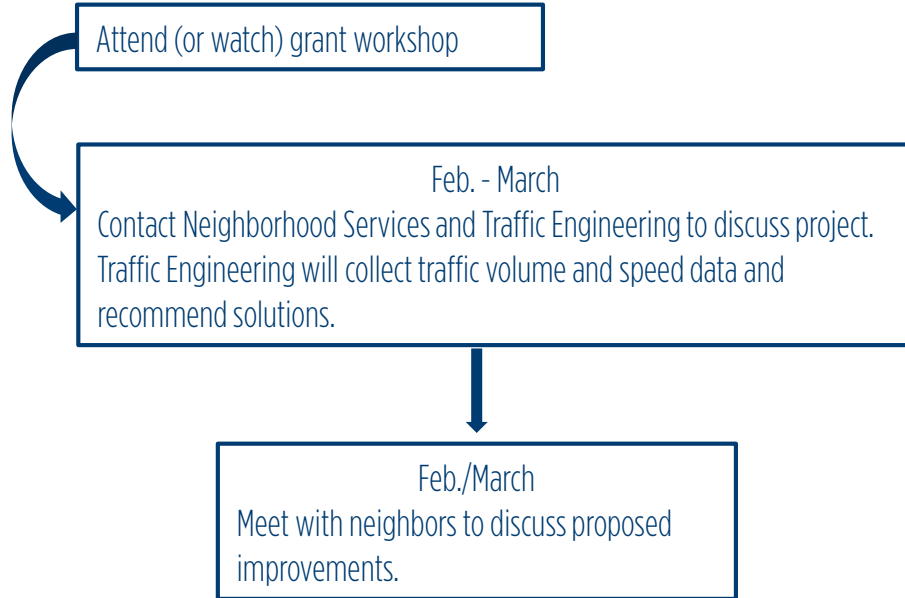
Attend (or watch) grant workshop

Feb. - March
Contact Neighborhood Services and Traffic Engineering to discuss project. Traffic Engineering will collect traffic volume and speed data and recommend solutions.

Feb./March
Meet with neighbors to discuss proposed improvements.